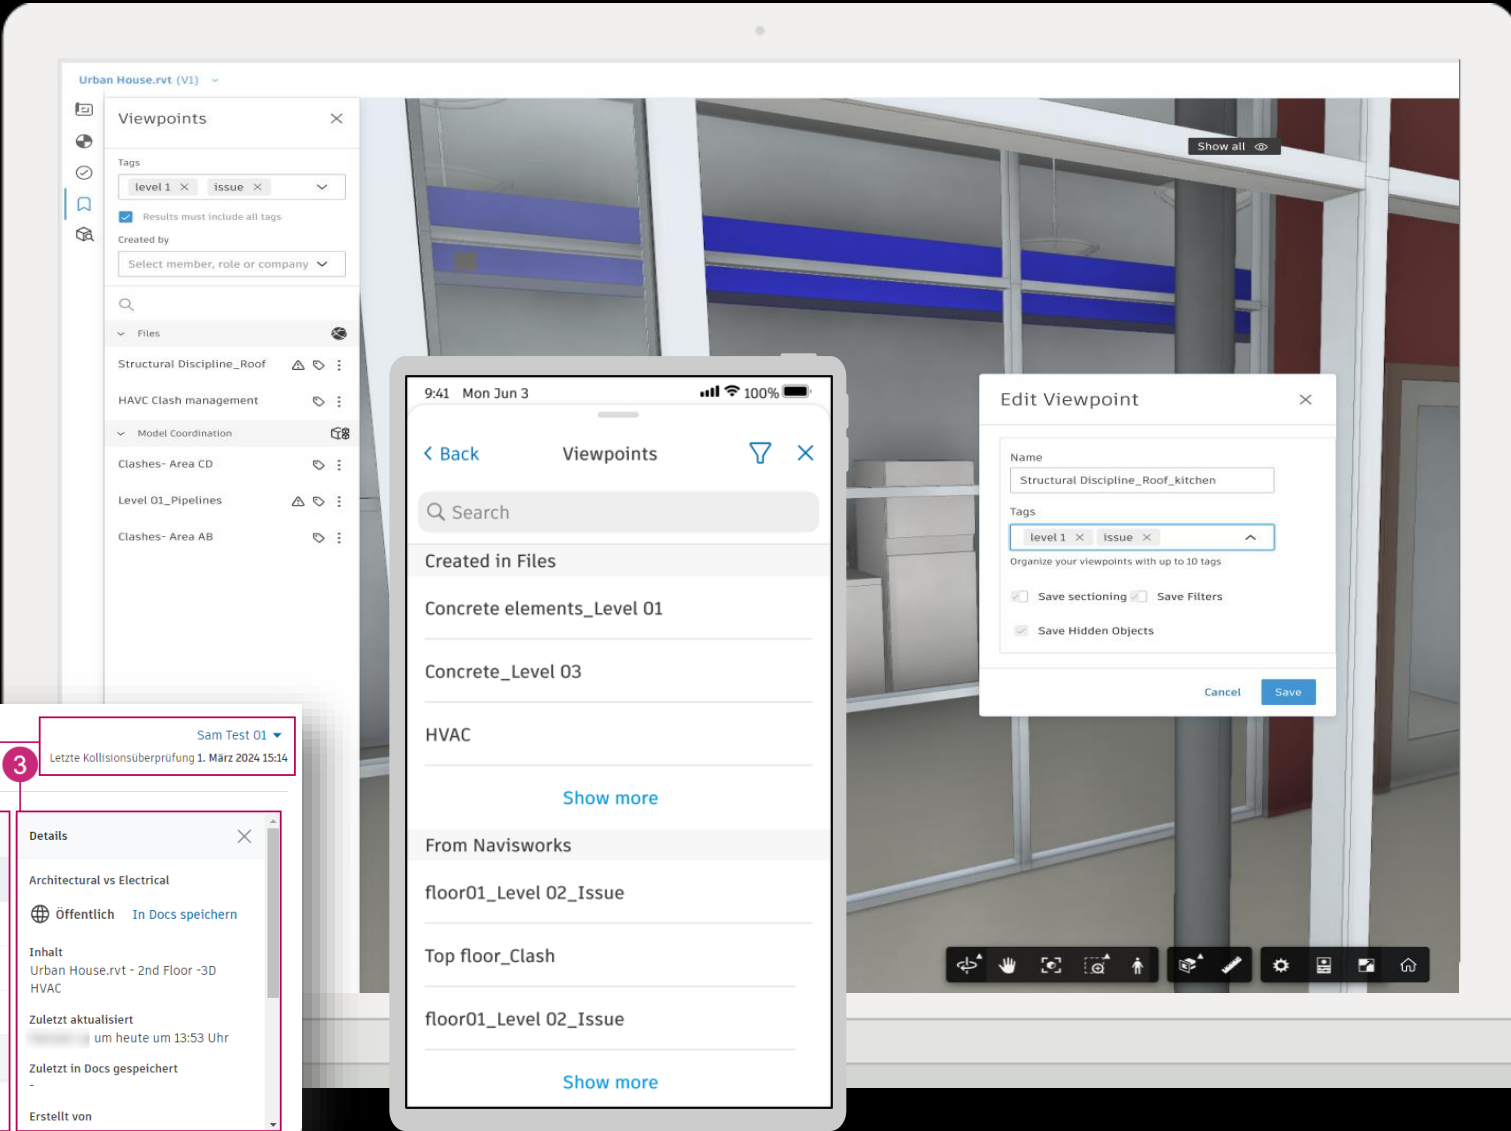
Urban House.rvt (V1)

Viewpoints

Tags

level 1 × issue ×

Results must include all tags

Created by

Select member, role or company

Files

Structural Discipline_Roof

HAVC Clash management

Model Coordination

Clashes- Area CD

Level 01_Pipelines

Clashes- Area AB

Show all

9:41 Mon Jun 3 100%

< Back Viewpoints

Search

Created in Files

Concrete elements_Level 01

Concrete_Level 03

HVAC

Show more

From Navisworks

floor01_Level 02_Issue

Top floor_Clash

floor01_Level 02_Issue

Show more

Edit Viewpoint

Name

Structural Discipline_Roof_kitchen

Tags

level 1 × issue ×

Organize your viewpoints with up to 10 tags

Save sectioning Save Filters

Save Hidden Objects

Cancel Save

Sam Test 01

Letzte Kollisionsüberprüfung 1. März 2024 15:14

3

Details

Architectural vs Electrical

Öffentlich In Docs speichern

Inhalt

Urban House.rvt - 2nd Floor -3D HVAC

Zuletzt aktualisiert

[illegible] um heute um 13:53 Uhr

Zuletzt in Docs gespeichert

-

Erstellt von